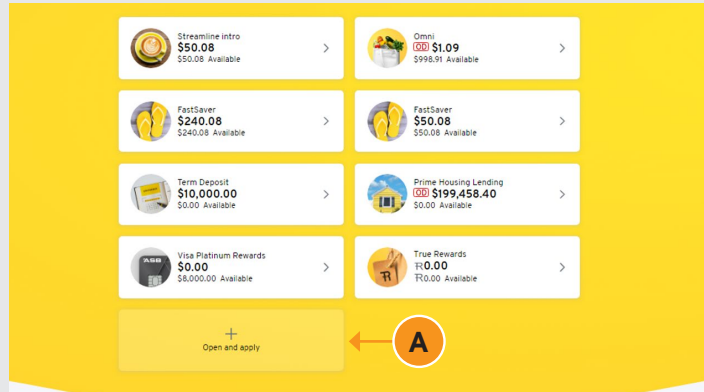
Streamline intro
$50.08
$50.08 Available

Omni
OD $1.09
$998.91 Available

FastSaver
$240.08
$240.08 Available

FastSaver
$50.08
$50.08 Available

Term Deposit
$10,000.00
$0.00 Available

Prime Housing Lending
OD $199,458.40
$0.00 Available

ASB
Visa Platinum Rewards
$0.00
$8,000.00 Available

R
True Rewards
R0.00
R0.00 Available

+
Open and apply

A